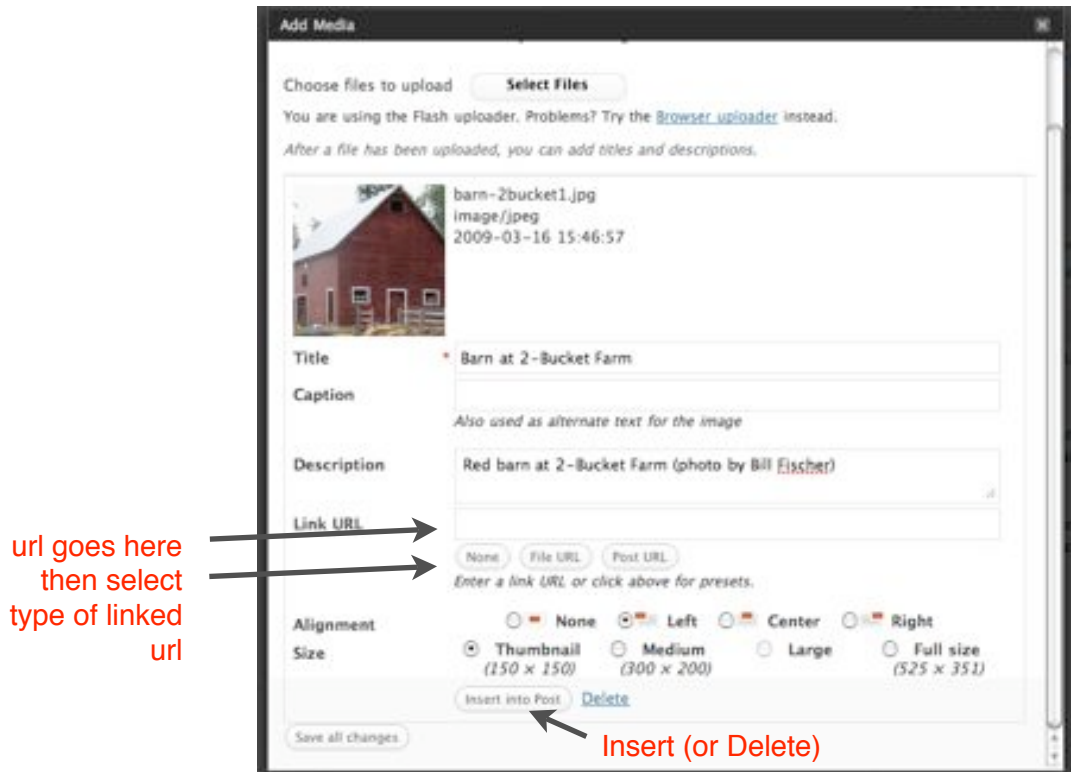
Add Media

Choose files to upload Select Files

You are using the Flash uploader. Problems? Try the Browser uploader instead.

After a file has been uploaded, you can add titles and descriptions.

barn-2bucket1.jpg
image/jpeg
2009-03-16 15:46:57

Title * Barn at 2-Bucket Farm

Caption

Also used as alternate text for the image

Description Red barn at 2-Bucket Farm (photo by Bill Fischer)

Link URL

None File URL Post URL

Enter a link URL or click above for presets.

url goes here then select type of linked url

Alignment None Left Center Right

Size Thumbnail (150 × 150) Medium (300 × 200) Large Full size (525 × 351)

Insert into Post Delete

Save all changes

Insert (or Delete)